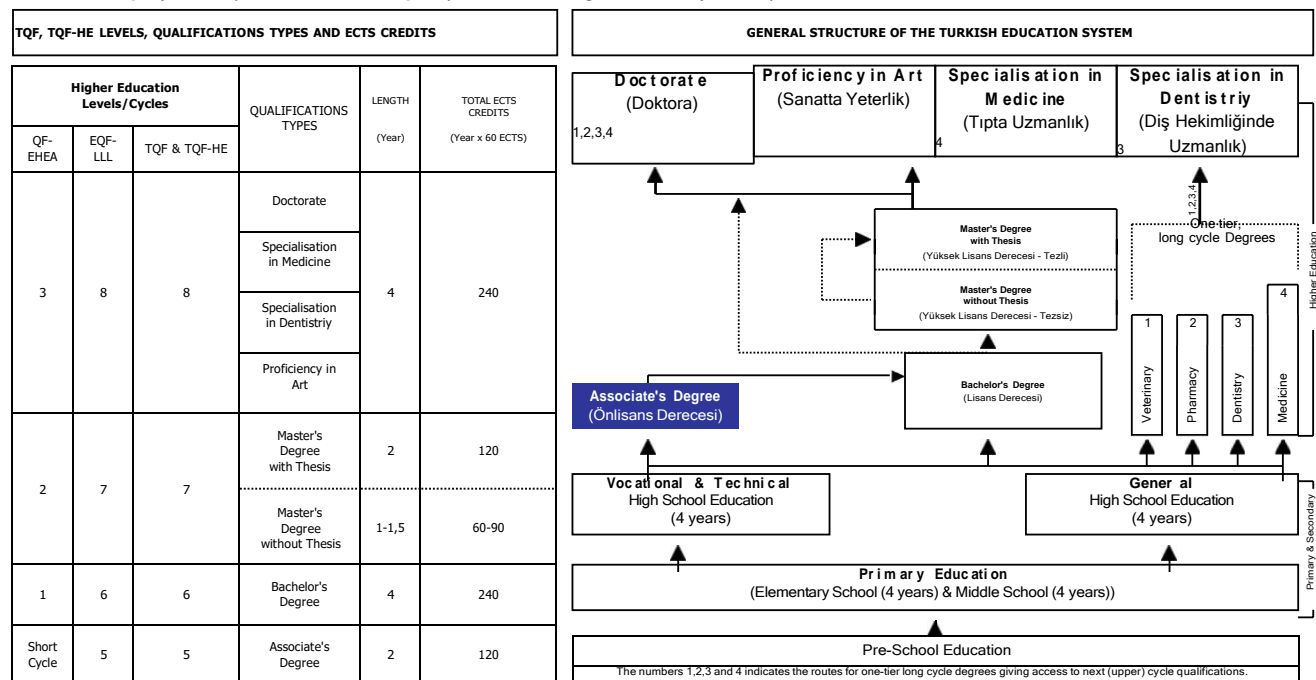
TQF, TQF-HE LEVELS, QUALIFICATIONS TYPES AND ECTS CREDITS

| Higher Education Levels/Cycles | | | QUALIFICATIONS TYPES | LENGTH (Year) | TOTAL ECTS CREDITS (Year x 60 ECTS) |
|---|---|---|---|---|---|
| QF-EHEA | EQF-LLL | TQF & TQF-HE | | | |
| 3 | 8 | 8 | Doctorate | 4 | 240 |
| | | | Specialisation in Medicine | | |
| | | | Specialisation in Dentistriy | | |
| | | | Proficiency in Art | | |
| 2 | 7 | 7 | Master's Degree with Thesis | 2 | 120 |
| | | | Master's Degree without Thesis | 1-1,5 | 60-90 |
| 1 | 6 | 6 | Bachelor's Degree | 4 | 240 |
| Short Cycle | 5 | 5 | Associate's Degree | 2 | 120 |

GENERAL STRUCTURE OF THE TURKISH EDUCATION SYSTEM

Doctorate (Doktora) 1,2,3,4

Proficiency in Art (Sanatta Yeterlik)

Specialisation in Medicine (Tıpta Uzmanlık) 4

Specialisation in Dentistriy (Diş Hekimliğinde Uzmanlık) 3

1,2,3,4

One tier, long cycle Degrees

Master's Degree with Thesis (Yüksek Lisans Derecesi - Tezli)

Master's Degree without Thesis (Yüksek Lisans Derecesi - Tezsiz)

Associate's Degree (Önlisans Derecesi)

Bachelor's Degree (Lisans Derecesi)

1 Veterinary 2 Pharmacy 3 Dentistry 4 Medicine

Higher Education

Vocational & Technical High School Education (4 years)

General High School Education (4 years)

Primary Education (Elementary School (4 years) & Middle School (4 years))

Primary & Secondary

Pre-School Education

The numbers 1,2,3 and 4 indicates the routes for one-tier long cycle degrees giving access to next (upper) cycle qualifications.